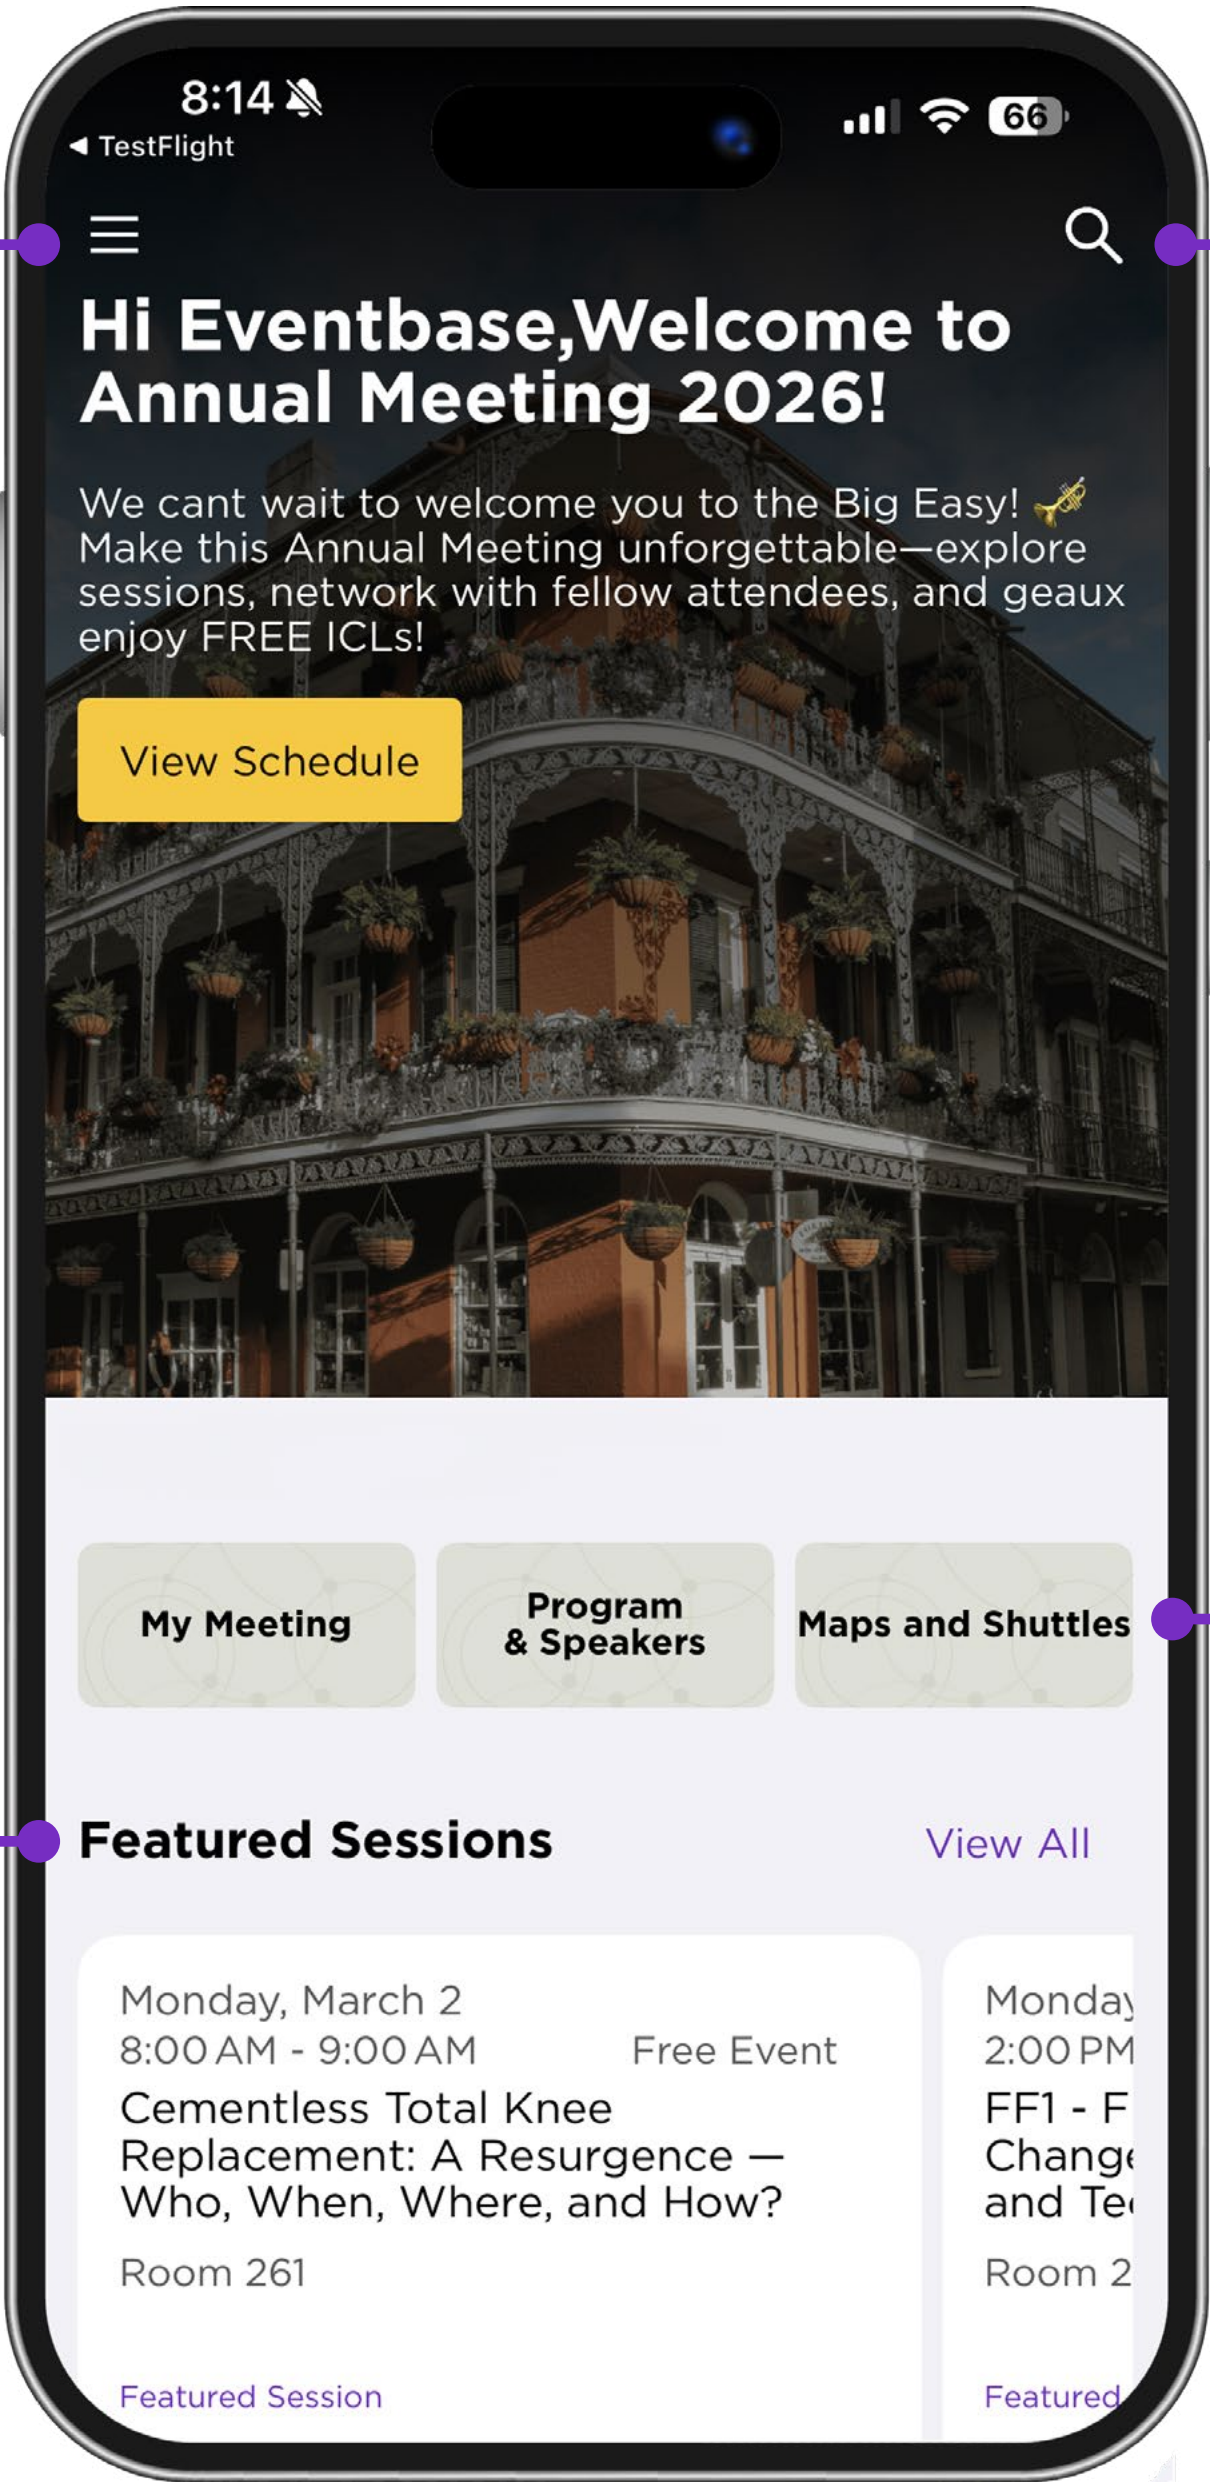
8:14
◀ TestFlight
66

Hi Eventbase,Welcome to Annual Meeting 2026!

We cant wait to welcome you to the Big Easy! 🎺 Make this Annual Meeting unforgettable—explore sessions, network with fellow attendees, and geaux enjoy FREE ICLs!

View Schedule

My Meeting

Program & Speakers

Maps and Shuttles

Featured Sessions

View All

Monday, March 2
8:00 AM - 9:00 AM
Free Event
Cementless Total Knee Replacement: A Resurgence — Who, When, Where, and How?
Room 261
Featured Session

Monday
2:00 PM
FF1 - F
Change
and Te
Room 2
Featured